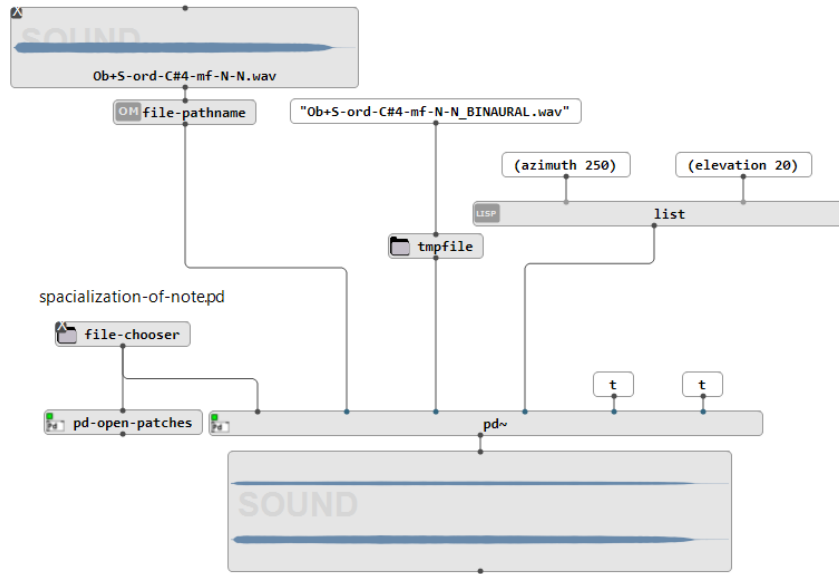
SOUND

Ob+S-ord-C#4-mf-N-N.wav

OM file-pathname

"Ob+S-ord-C#4-mf-N-N_BINAURAL.wav"

(azimuth 250)

(elevation 20)

LISP list

tmpfile

spacialization-of-note.pd

file-chooser

t

t

pd-open-patches

pd~

SOUND